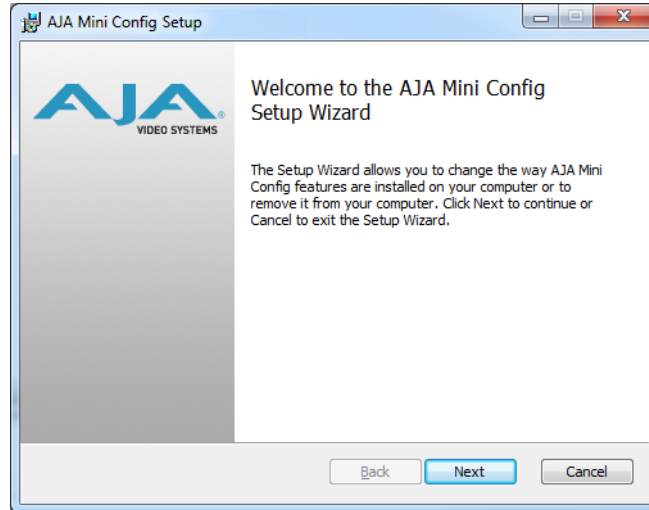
AJA Mini Config Setup

AJA
VIDEO SYSTEMS

Welcome to the AJA Mini Config Setup Wizard

The Setup Wizard allows you to change the way AJA Mini Config features are installed on your computer or to remove it from your computer. Click Next to continue or Cancel to exit the Setup Wizard.

Back
Next
Cancel